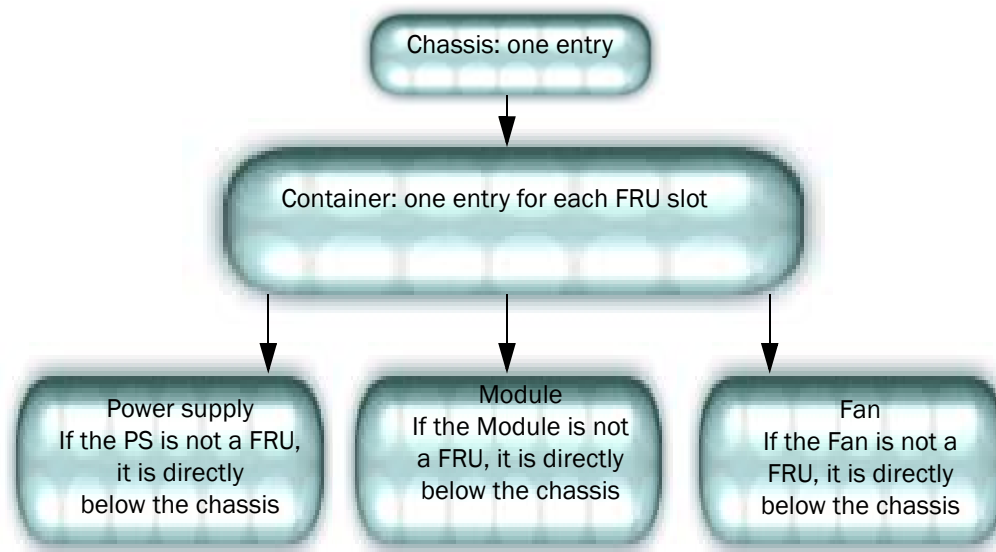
Chassis: one entry

Container: one entry for each FRU slot

Power supply
If the PS is not a FRU, it is directly below the chassis

Module
If the Module is not a FRU, it is directly below the chassis

Fan
If the Fan is not a FRU, it is directly below the chassis